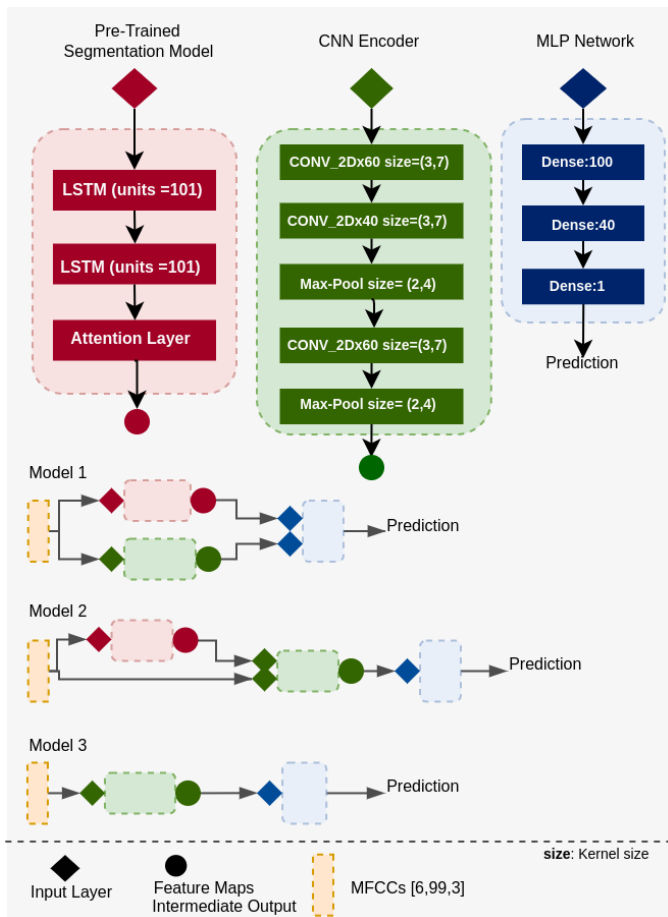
Pre-Trained Segmentation Model

CNN Encoder

MLP Network

LSTM (units =101)

LSTM (units =101)

Attention Layer

CONV_2Dx60 size=(3,7)

CONV_2Dx40 size=(3,7)

Max-Pool size= (2,4)

CONV_2Dx60 size=(3,7)

Max-Pool size= (2,4)

Dense:100

Dense:40

Dense:1

Prediction

Model 1

Prediction

Model 2

Prediction

Model 3

Prediction

size: Kernel size

Input Layer

Feature Maps Intermediate Output

MFCCs [6,99,3]